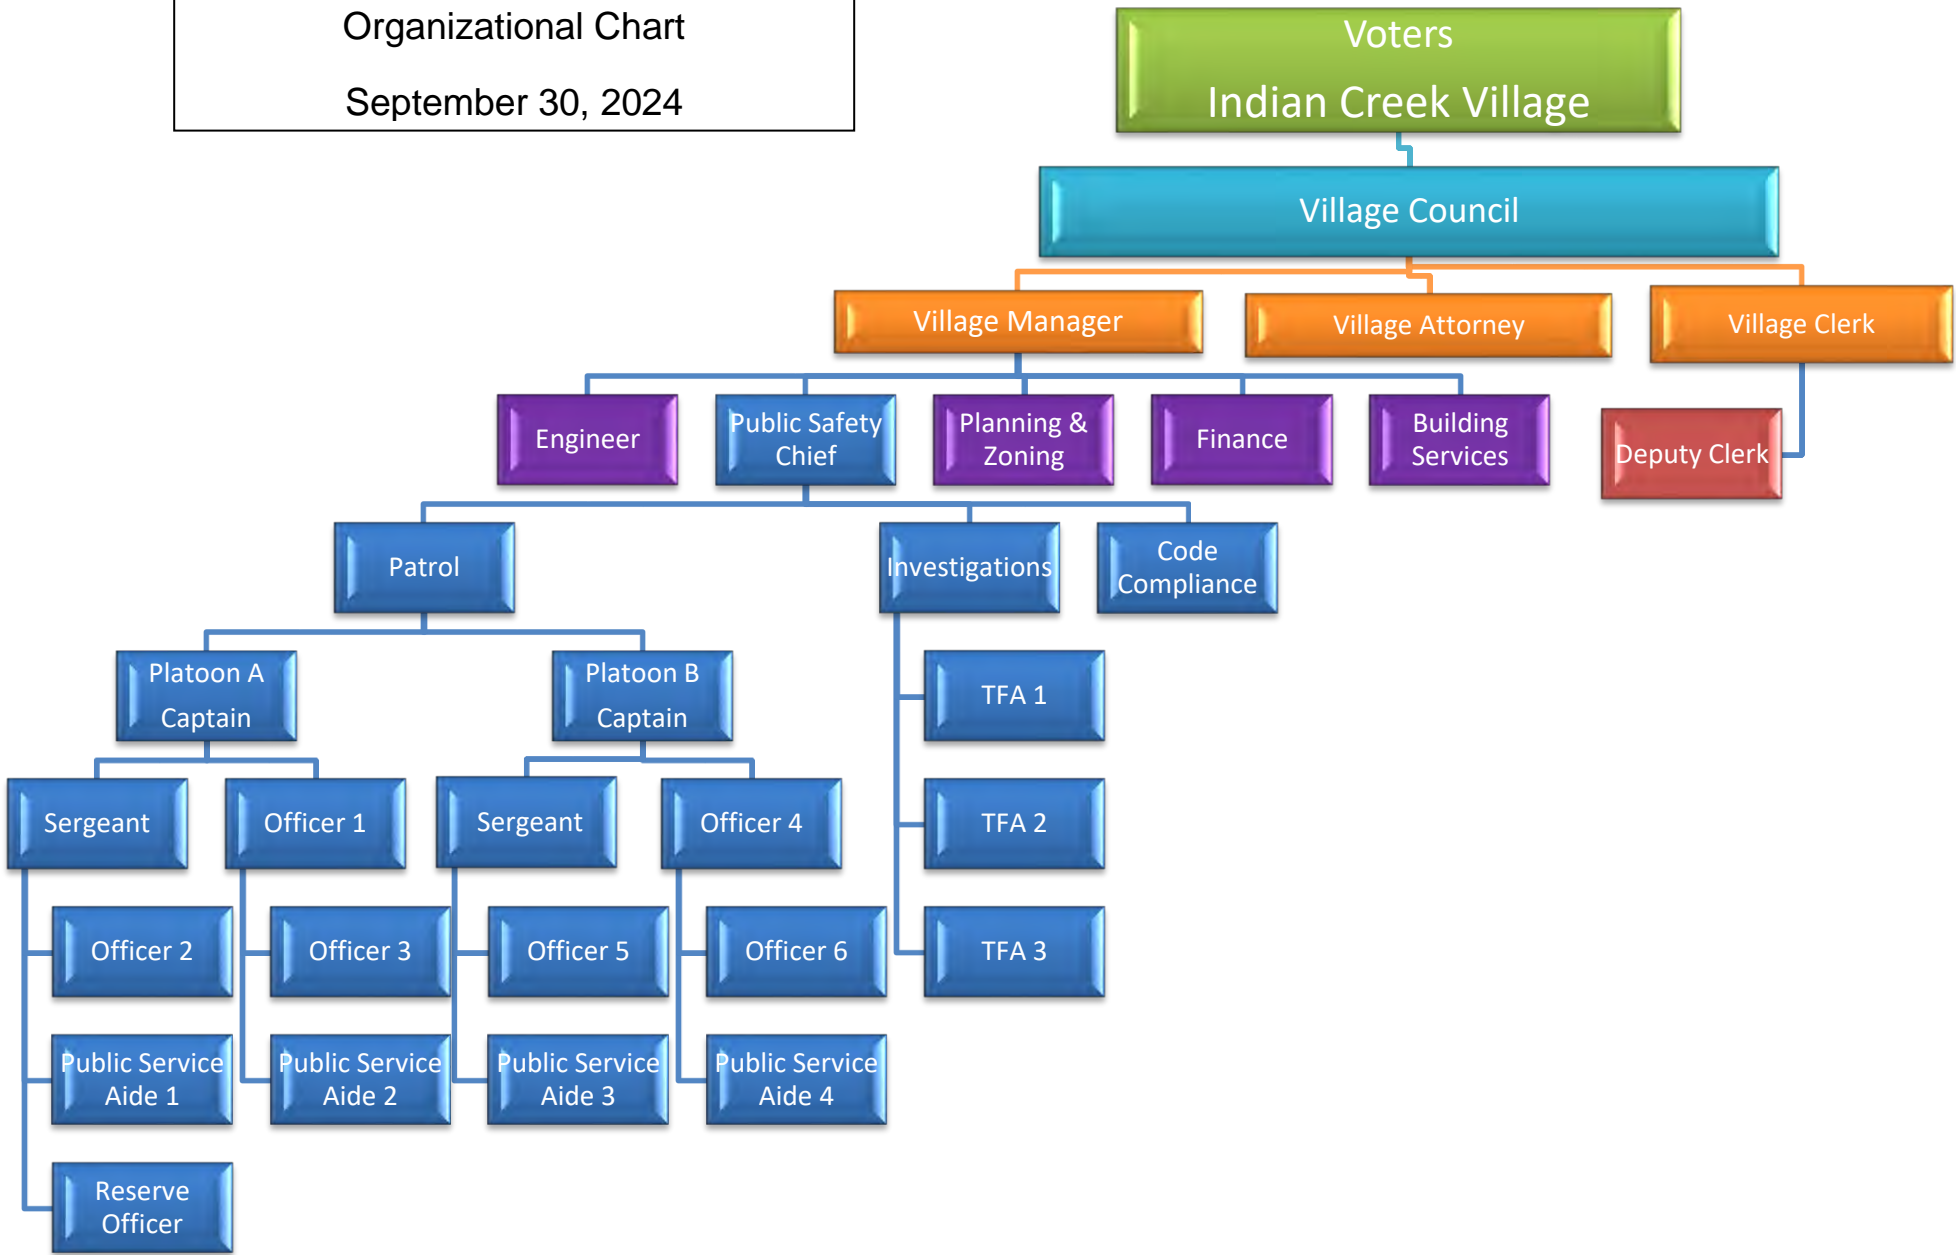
Organizational Chart

September 30, 2024

Voters
Indian Creek Village

Village Council

Village Manager

Village Attorney

Village Clerk

Engineer

Public Safety Chief

Planning & Zoning

Finance

Building Services

Deputy Clerk

Patrol

Investigations

Code Compliance

Platoon A Captain

Platoon B Captain

TFA 1

TFA 2

TFA 3

Sergeant

Officer 1

Sergeant

Officer 4

Officer 2

Officer 3

Officer 5

Officer 6

Public Service Aide 1

Public Service Aide 2

Public Service Aide 3

Public Service Aide 4

Reserve Officer